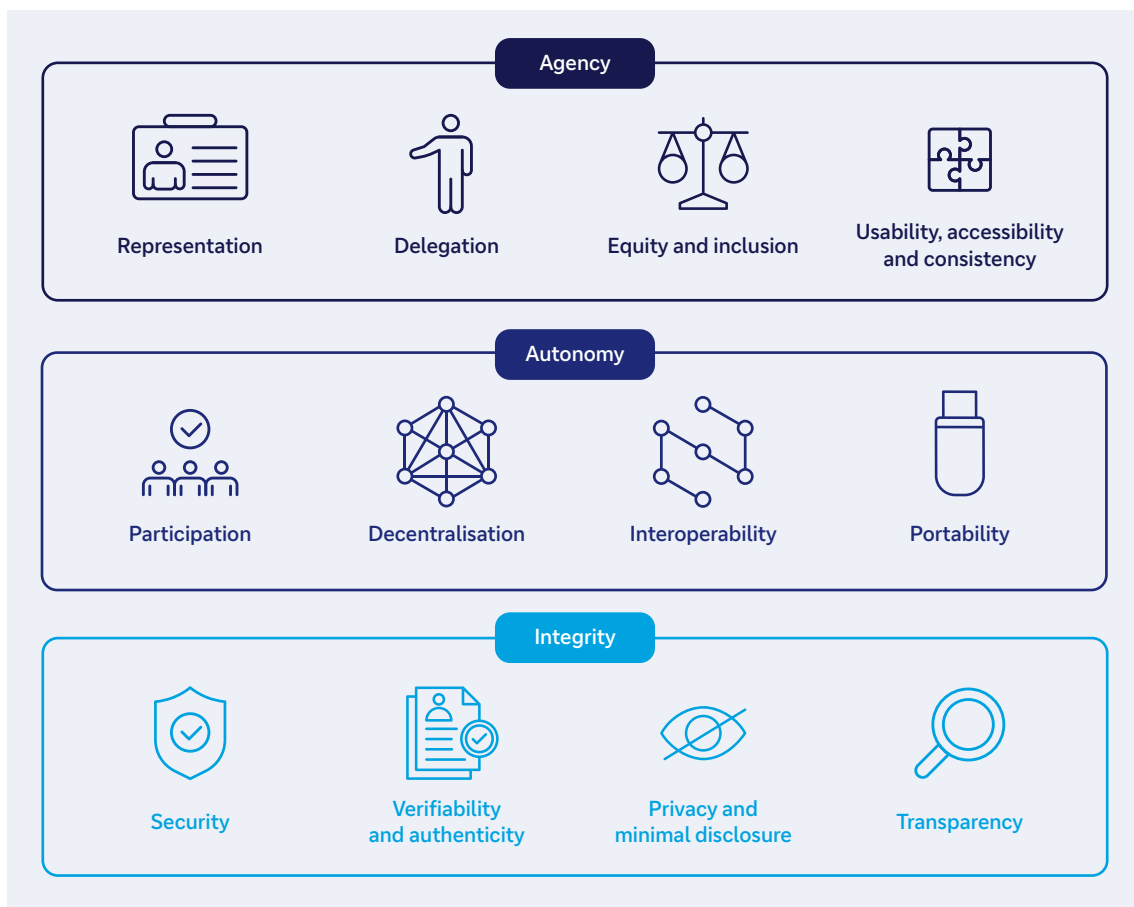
Agency

Representation

Delegation

Equity and inclusion

Usability, accessibility and consistency

Autonomy

Participation

Decentralisation

Interoperability

Portability

Integrity

Security

Verifiability and authenticity

Privacy and minimal disclosure

Transparency